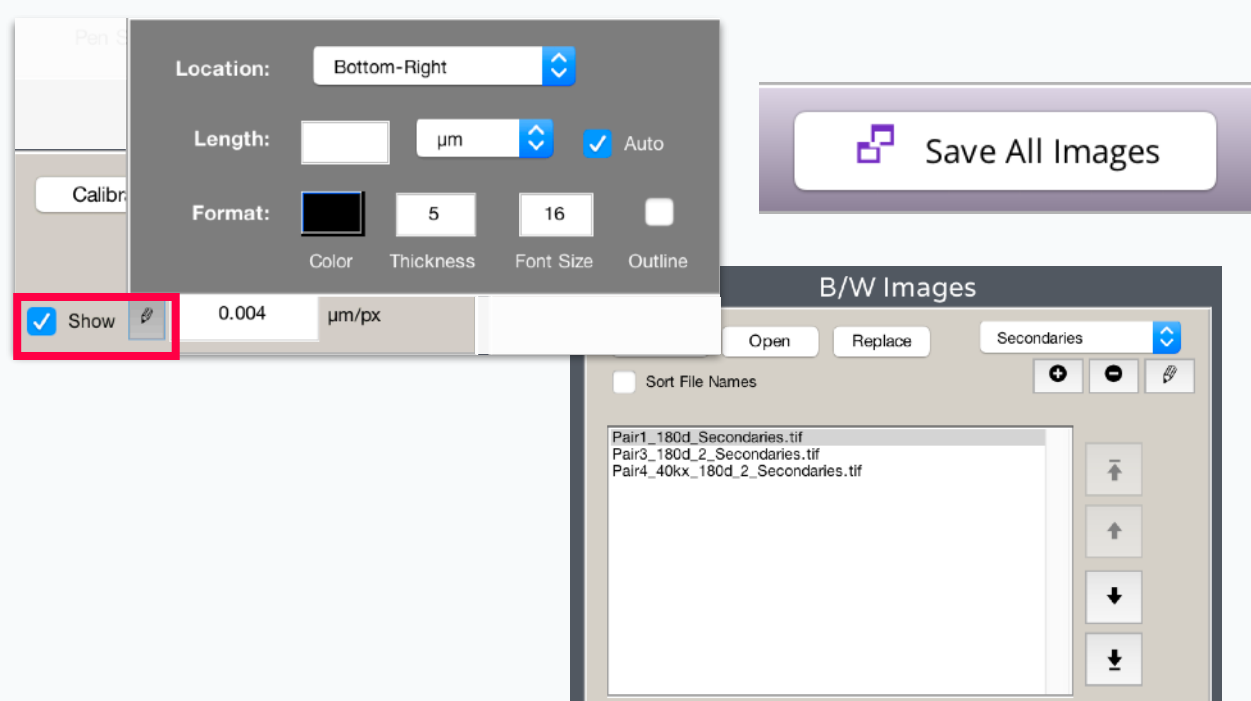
Pen S

Calibr

Location: Bottom-Right

Length: µm Auto

Format: 5 16

Color Thickness Font Size Outline

Show 0.004 µm/px

Save All Images

B/W Images

Open Replace Secondaries

Sort File Names

Pair1_180d_Secondaries.tif
Pair3_180d_2_Secondaries.tif
Pair4_40kx_180d_2_Secondaries.tif